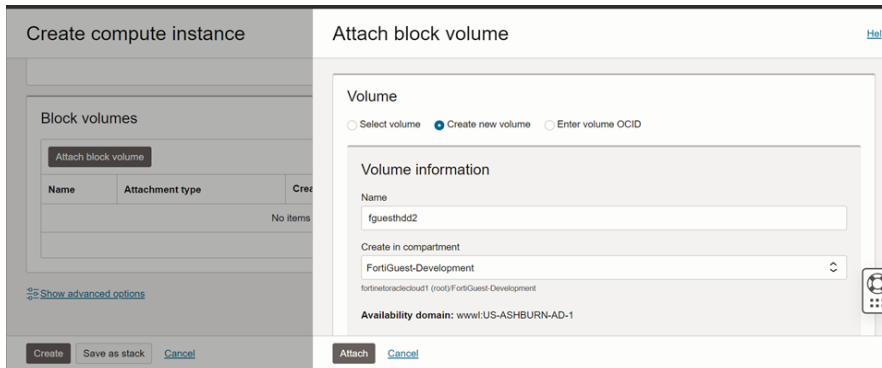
Create compute instance

Block volumes

Attach block volume

| Name | Attachment type | Crea |
|---|---|---|
| No items | | |

Show advanced options

Create Save as stack Cancel

Attach block volume

Hel

Volume

Select volume Create new volume Enter volume OCID

Volume information

Name

fguesthdd2

Create in compartment

FortiGuest-Development

fortinetoraclecloud1 (root)/FortiGuest-Development

Availability domain: wwwl:US-ASHBURN-AD-1

Attach Cancel